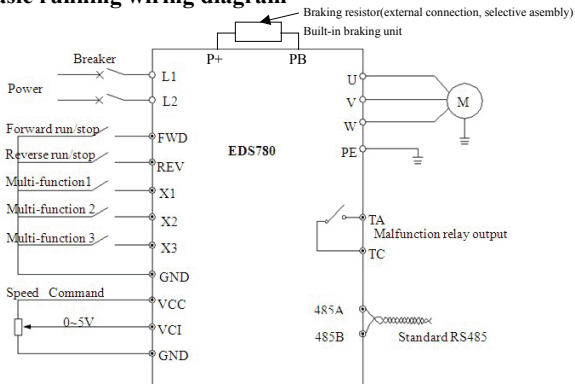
asic running wiring diagram

Braking resistor(external connection, selective asembly)

Built-in braking unit

P+

PB

Breaker

L1

Power

L2

Forward run/stop

FWD

Reverse run/stop

REV

Multi-function1

X1

Multi-function 2

X2

Multi-function 3

X3

GND

Speed Command

VCC

0~5V

VCI

GND

EDS780

U

V

W

PE

M

TA

Malfunction relay output

TC

485A

485B

Standard RS485